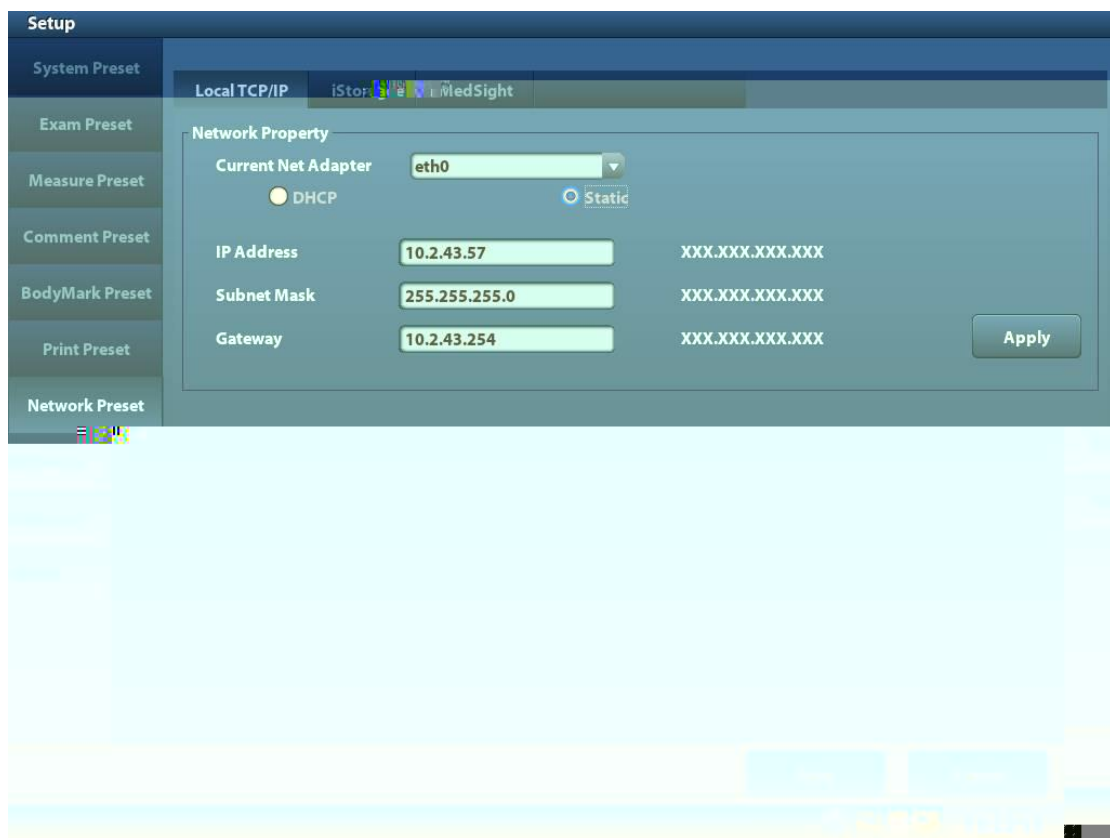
Setup

System Preset

Exam Preset

Measure Preset

Comment Preset

BodyMark Preset

Print Preset

Network Preset

Local TCP/IP

iStor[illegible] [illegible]MedSight

Network Property

Current Net Adapter eth0

DHCP

Static

IP Address 10.2.43.57 XXX.XXX.XXX.XXX

Subnet Mask 255.255.255.0 XXX.XXX.XXX.XXX

Gateway 10.2.43.254 XXX.XXX.XXX.XXX

Apply